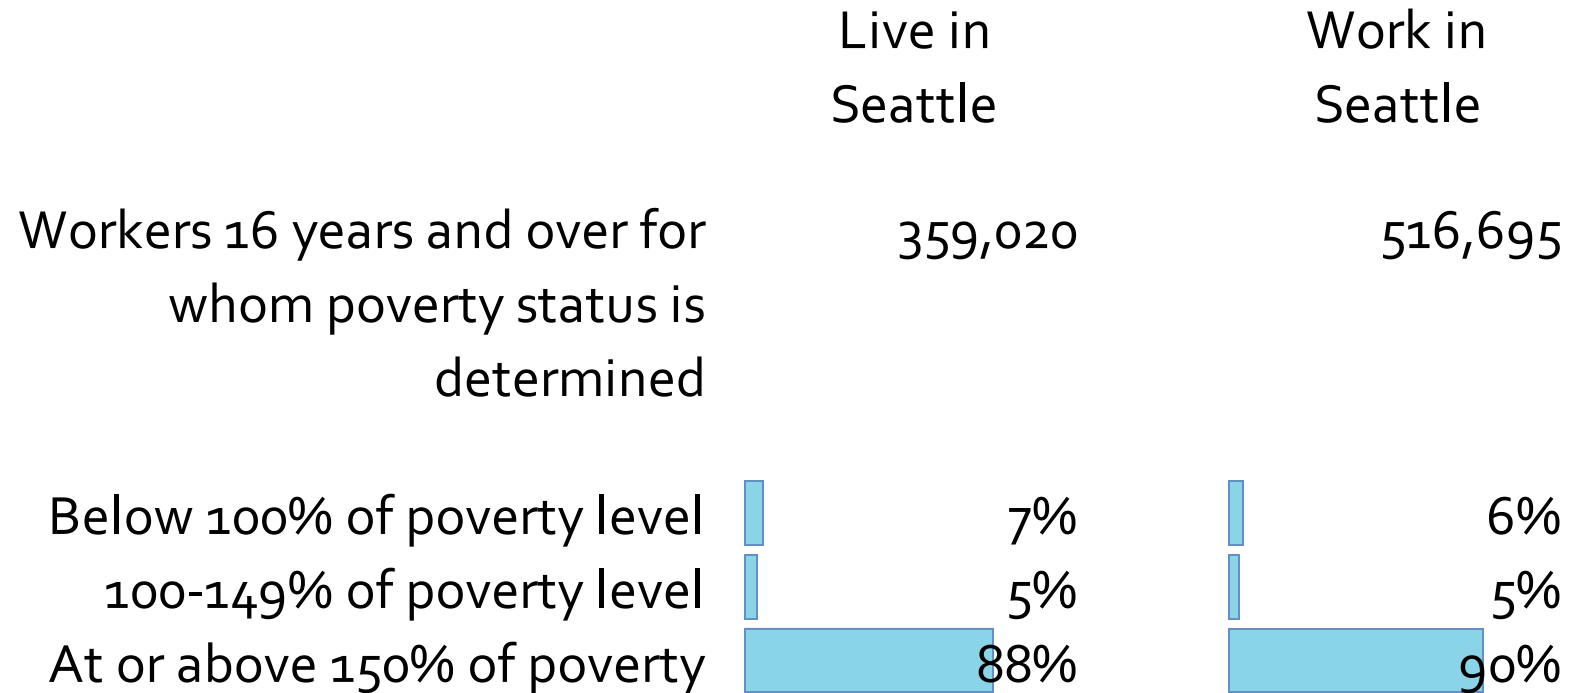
|  | Live in Seattle | Work in Seattle |
|---|---|---|
| Workers 16 years and over for whom poverty status is determined | 359,020 | 516,695 |
| Below 100% of poverty level | 7% | 6% |
| 100-149% of poverty level | 5% | 5% |
| At or above 150% of poverty | 88% | 90% |